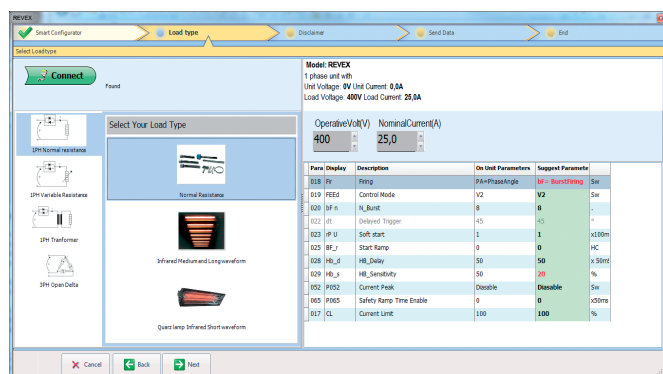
REVEX

Smart Configurator | Load type | Disclaimer | Send Data | End

Select Loadtype

Connect

Found

Model: REVEX
1 phase unit with
Unit Voltage: 0V Unit Current: 0,0A
Load Voltage: 400V Load Current: 25,0A

1PH Normal resistance

1PH Variable Resistance

1PH Tranformer

3PH Open Delta

Select Your Load Type

Normal Resistance

Infrared Medium and Long waveform

Quarz lamp Infrared Short waveform

OperativeVolt(V) NominalCurrent(A)
400 25,0

| Para | Display | Description | On Unit Parameters | Suggest Paramete | |
|---|---|---|---|---|---|
| 018 | Fr | Firing | PA=PhaseAngle | bF= BurstFiring | Sw |
| 019 | FEEd | Control Mode | V2 | V2 | Sw |
| 020 | bf n | N_Burst | 8 | 8 | - |
| 022 | dt | Delayed Trigger | 45 | 45 | ° |
| 023 | rP U | Soft start | 1 | 1 | x100m |
| 025 | BF_r | Start Ramp | 0 | 0 | HC |
| 028 | Hb_d | HB_Delay | 50 | 50 | x 50mt |
| 029 | Hb_s | HB_Sensitivity | 50 | 20 | % |
| 052 | P052 | Current Peak | Disable | Disable | Sw |
| 065 | P065 | Safety Ramp Time Enable | 0 | 0 | x50ms |
| 017 | CL | Current Limit | 100 | 100 | % |

Cancel Back Next